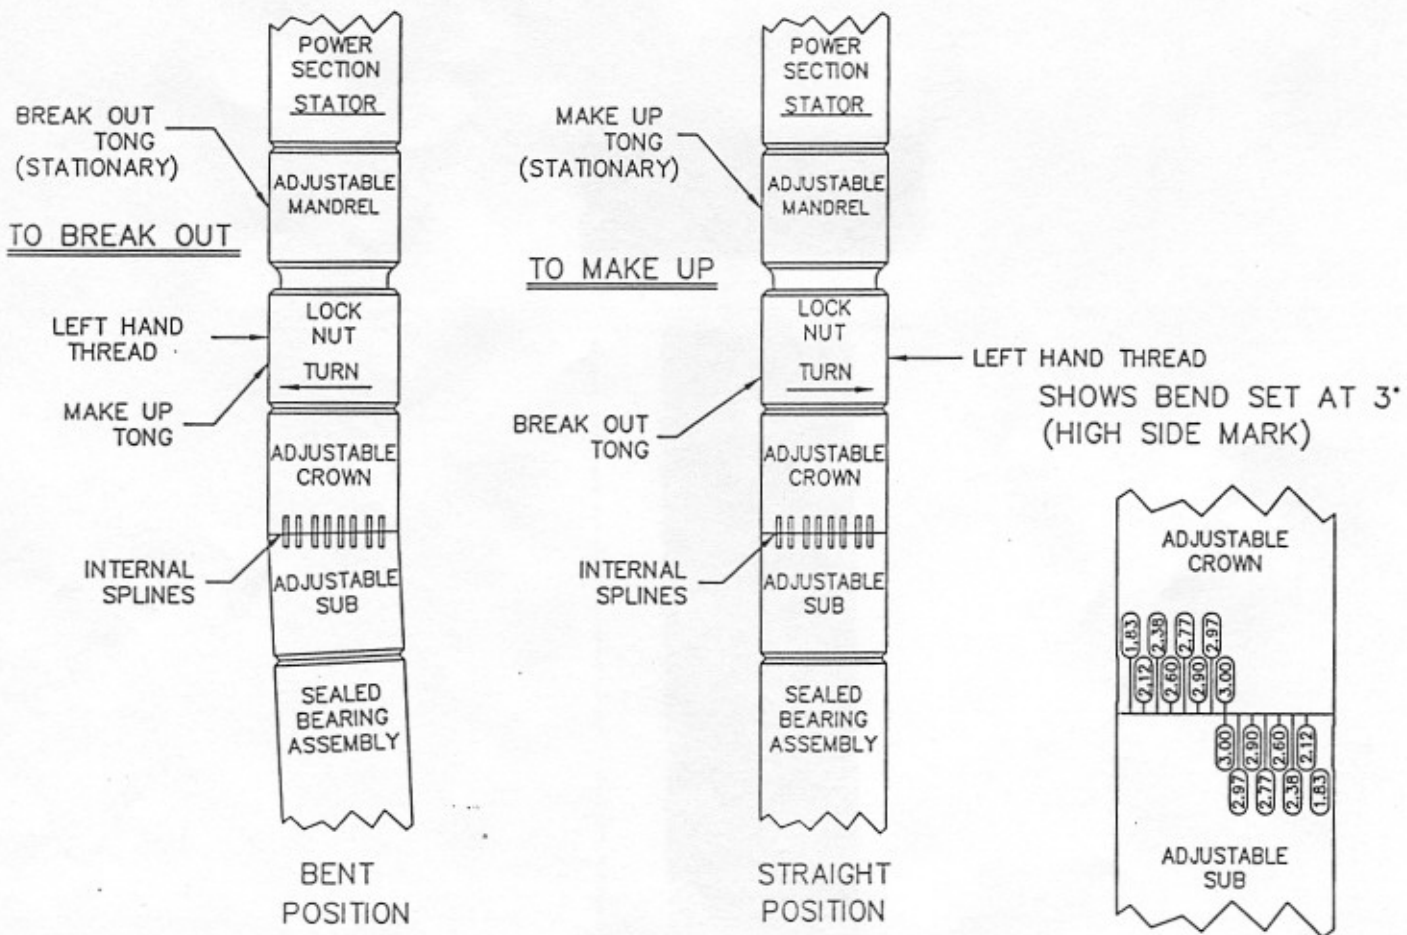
POWER SECTION
STATOR

BREAK OUT TONG (STATIONARY)

ADJUSTABLE MANDREL

TO BREAK OUT

LEFT HAND THREAD

LOCK NUT
TURN

MAKE UP TONG

ADJUSTABLE CROWN

INTERNAL SPLINES

ADJUSTABLE SUB

SEALED BEARING ASSEMBLY

BENT POSITION

POWER SECTION
STATOR

MAKE UP TONG (STATIONARY)

ADJUSTABLE MANDREL

TO MAKE UP

LOCK NUT
TURN

LEFT HAND THREAD

BREAK OUT TONG

ADJUSTABLE CROWN

INTERNAL SPLINES

ADJUSTABLE SUB

SEALED BEARING ASSEMBLY

STRAIGHT POSITION

SHOWS BEND SET AT 3° (HIGH SIDE MARK)

ADJUSTABLE CROWN

1.83 2.12 2.38 2.60 2.77 2.90 2.97 3.00

3.00 2.97 2.90 2.77 2.60 2.38 2.12 1.83

ADJUSTABLE SUB